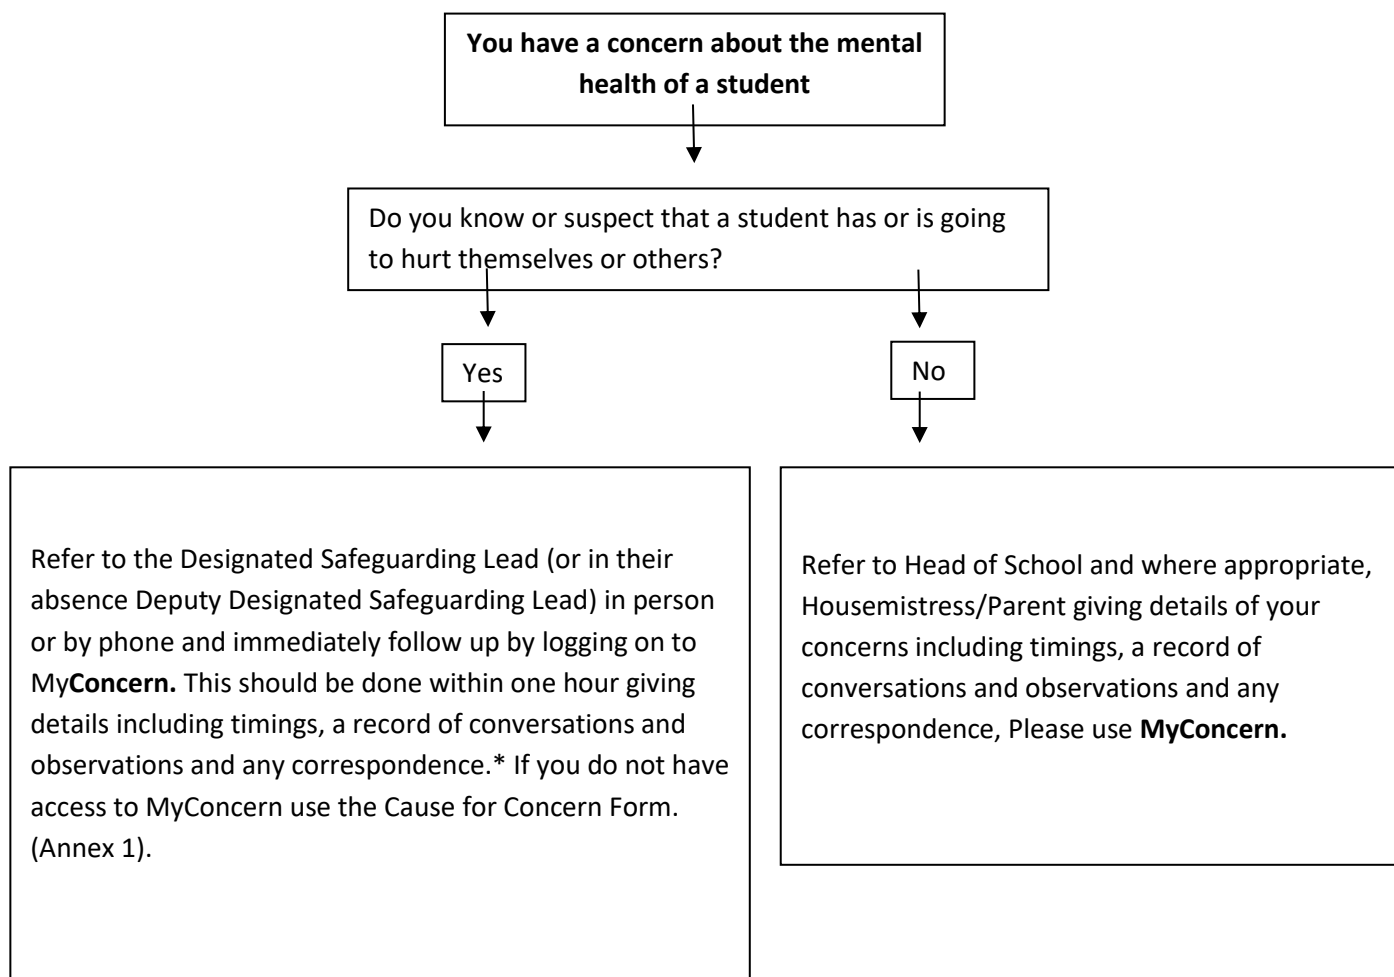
You have a concern about the mental health of a student

Do you know or suspect that a student has or is going to hurt themselves or others?

Yes

No

Refer to the Designated Safeguarding Lead (or in their absence Deputy Designated Safeguarding Lead) in person or by phone and immediately follow up by logging on to MyConcern. This should be done within one hour giving details including timings, a record of conversations and observations and any correspondence.* If you do not have access to MyConcern use the Cause for Concern Form. (Annex 1).

Refer to Head of School and where appropriate, Housemistress/Parent giving details of your concerns including timings, a record of conversations and observations and any correspondence, Please use MyConcern.